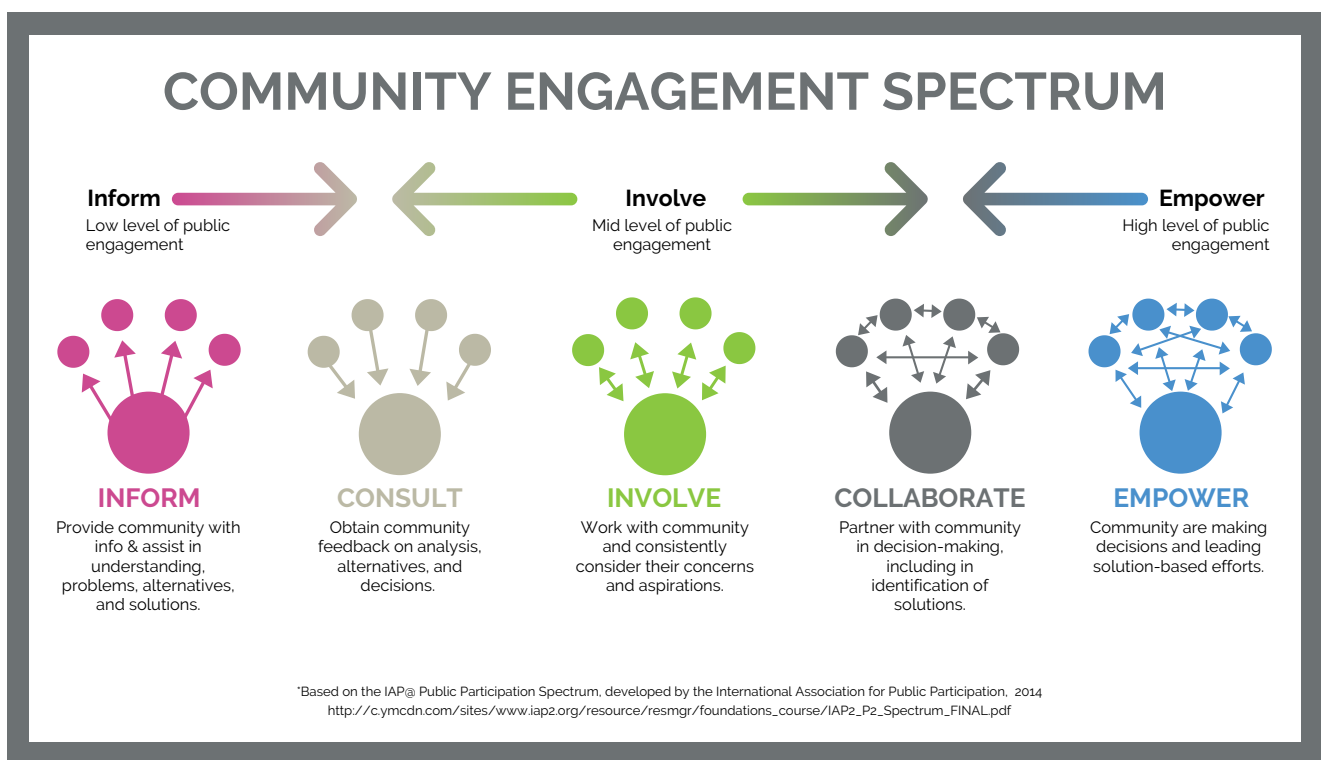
COMMUNITY ENGAGEMENT SPECTRUM

Inform
Low level of public engagement

Involve
Mid level of public engagement

Empower
High level of public engagement

INFORM
Provide community with info & assist in understanding, problems, alternatives, and solutions.

CONSULT
Obtain community feedback on analysis, alternatives, and decisions.

INVOLVE
Work with community and consistently consider their concerns and aspirations.

COLLABORATE
Partner with community in decision-making, including in identification of solutions.

EMPOWER
Community are making decisions and leading solution-based efforts.

*Based on the IAP@ Public Participation Spectrum, developed by the International Association for Public Participation, 2014
http://c.ymcdn.com/sites/www.iap2.org/resource/resmgr/foundations_course/IAP2_P2_Spectrum_FINAL.pdf